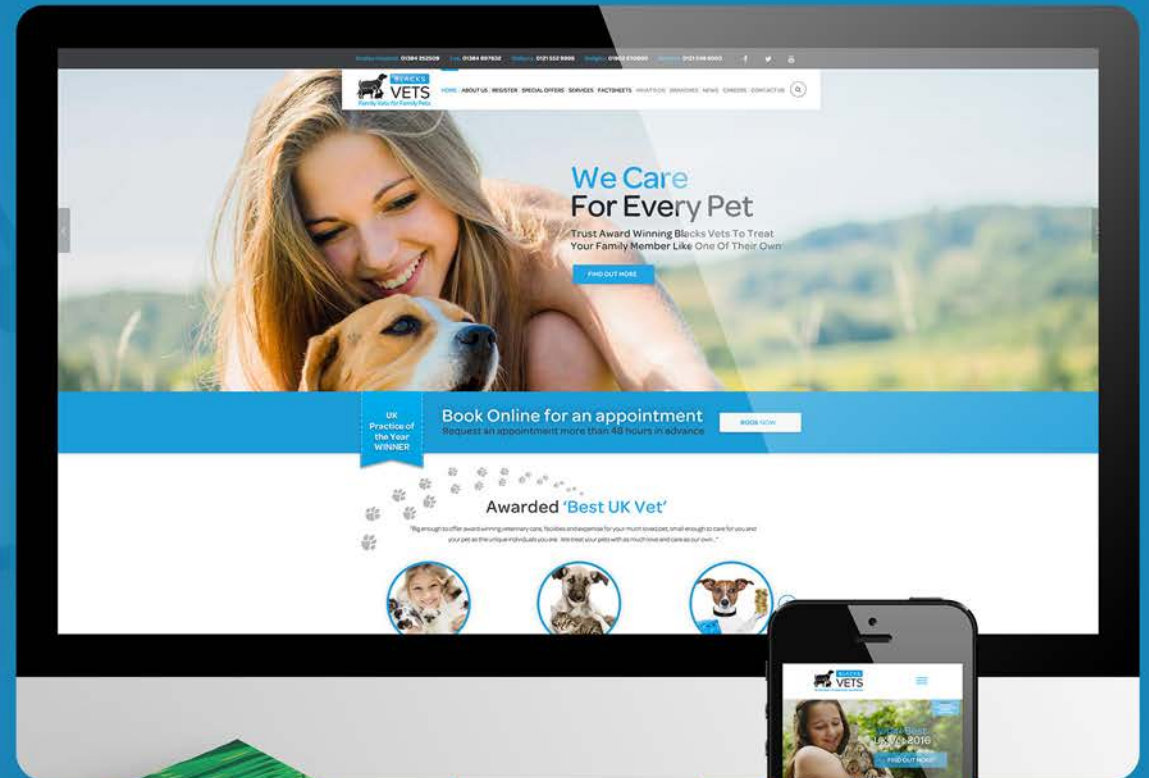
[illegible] 01384 252509 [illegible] 01384 897832 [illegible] 0121 552 9866 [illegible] 01902 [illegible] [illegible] 0121 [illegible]

BLACKS VETS
Family Vets For Family Pets

HOME ABOUT US REGISTER SPECIAL OFFERS SERVICES FACTSHEETS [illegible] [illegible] NEWS CAREERS CONTACT US

We Care
For Every Pet
Trust Award Winning Blacks Vets To Treat Your Family Member Like One Of Their Own

FIND OUT MORE

UK Practice of the Year WINNER

Book Online for an appointment
Request an appointment more than 48 hours in advance

BOOK NOW

Awarded 'Best UK Vet'

"Big enough to offer award winning veterinary care, facilities and expertise for your much loved pet, small enough to care for you and your pet as the unique individuals you are. We treat your pets with as much love and care as our own..."

BLACKS VETS

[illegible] 2016

FIND OUT MORE